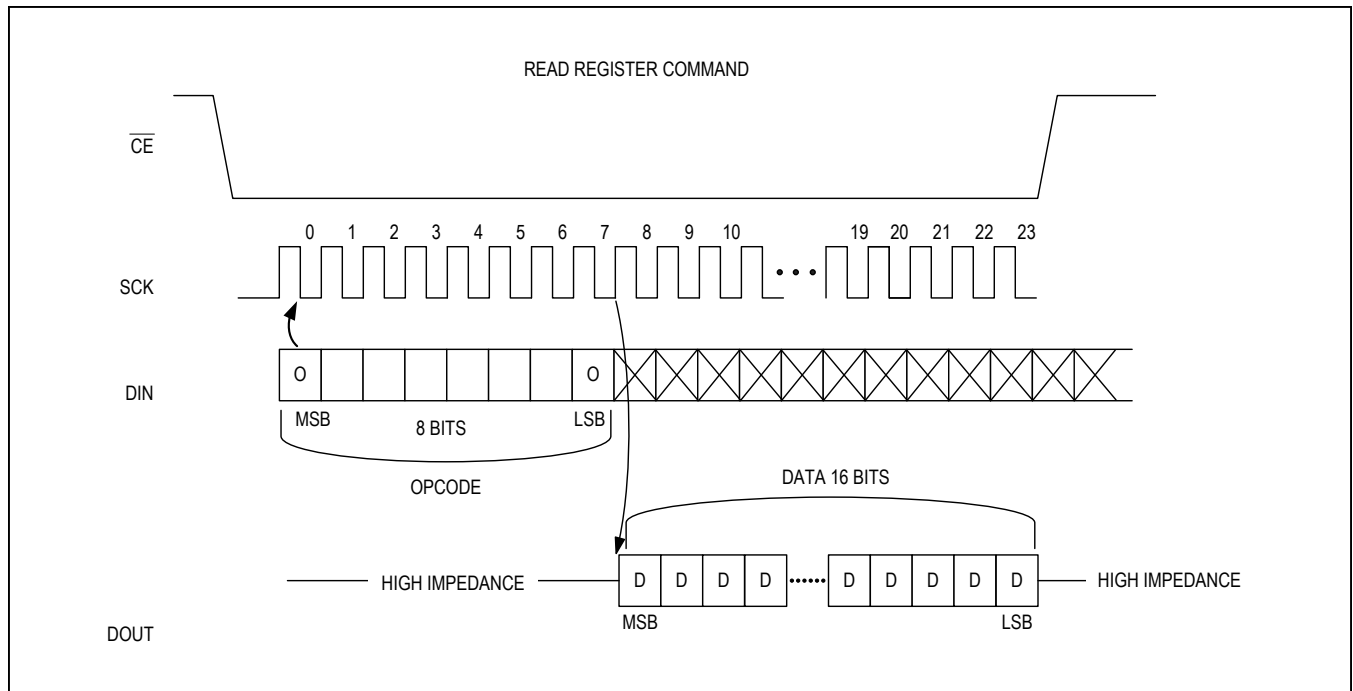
READ REGISTER COMMAND

$\overline{CE}$

0 1 2 3 4 5 6 7 8 9 10 ••• 19 20 21 22 23

SCK

O O

DIN

MSB 8 BITS LSB

OPCODE

DATA 16 BITS

HIGH IMPEDANCE D D D D •••••• D D D D D HIGH IMPEDANCE

MSB LSB

DOUT